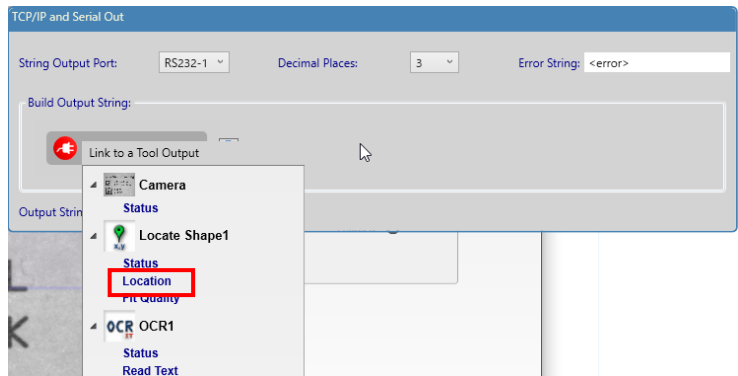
TCP/IP and Serial Out

String Output Port: RS232-1 Decimal Places: 3 Error String: <error>

Build Output String:

Link to a Tool Output

Camera
Status

Locate Shape1
Status
Location
Fit Quality

OCR1
Status
Read Text

Output Strin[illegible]